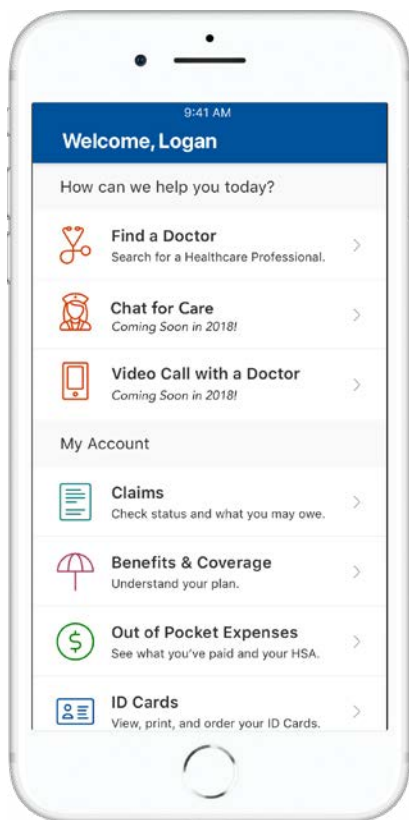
9:41 AM

Welcome, Logan

How can we help you today?

Find a Doctor
Search for a Healthcare Professional.

Chat for Care
Coming Soon in 2018!

Video Call with a Doctor
Coming Soon in 2018!

My Account

Claims
Check status and what you may owe.

Benefits & Coverage
Understand your plan.

$

Out of Pocket Expenses
See what you've paid and your HSA.

ID Cards
View, print, and order your ID Cards.